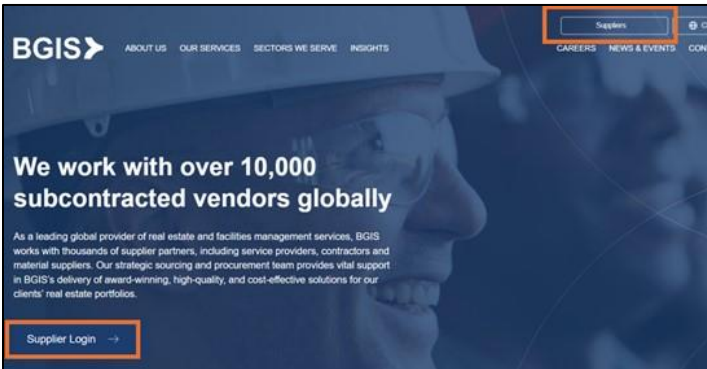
Suppliers

BGIS

ABOUT US OUR SERVICES SECTORS WE SERVE INSIGHTS

CAREERS NEWS & EVENTS CON

We work with over 10,000 subcontracted vendors globally

As a leading global provider of real estate and facilities management services, BGIS works with thousands of supplier partners, including service providers, contractors and material suppliers. Our strategic sourcing and procurement team provides vital support in BGIS's delivery of award-winning, high-quality, and cost-effective solutions for our clients' real estate portfolios.

Supplier Login →